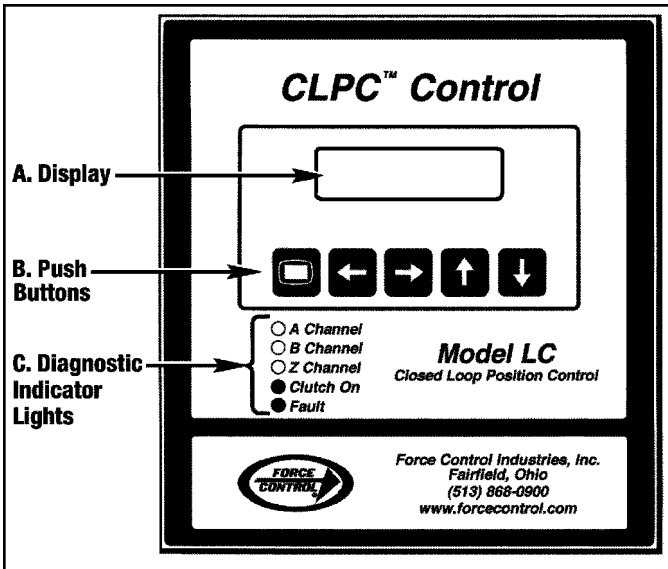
CLPC™ Control

A. Display

B. Push Buttons

C. Diagnostic Indicator Lights

A Channel
B Channel
Z Channel
Clutch On
Fault

Model LC
Closed Loop Position Control

FORCE CONTROL

Force Control Industries, Inc.
Fairfield, Ohio
(513) 868-0900
www.forcecontrol.com